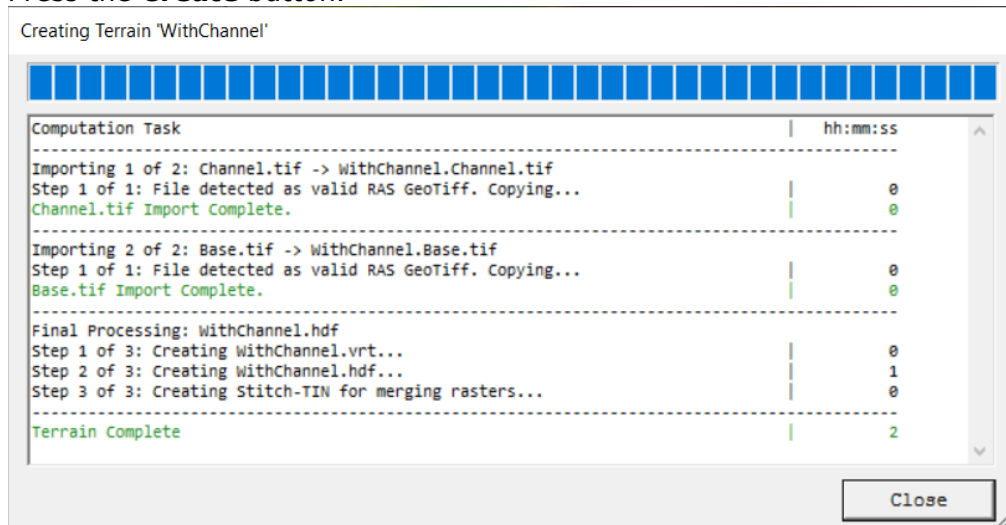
Creating Terrain 'WithChannel'

| Computation Task | hh:mm:ss |
|---|---|
| Importing 1 of 2: Channel.tif -> WithChannel.Channel.tif | |
| Step 1 of 1: File detected as valid RAS GeoTiff. Copying... | 0 |
| Channel.tif Import Complete. | 0 |
| Importing 2 of 2: Base.tif -> WithChannel.Base.tif | |
| Step 1 of 1: File detected as valid RAS GeoTiff. Copying... | 0 |
| Base.tif Import Complete. | 0 |
| Final Processing: WithChannel.hdf | |
| Step 1 of 3: Creating WithChannel.vrt... | 0 |
| Step 2 of 3: Creating WithChannel.hdf... | 1 |
| Step 3 of 3: Creating Stitch-TIN for merging rasters... | 0 |
| Terrain Complete | 2 |

Close